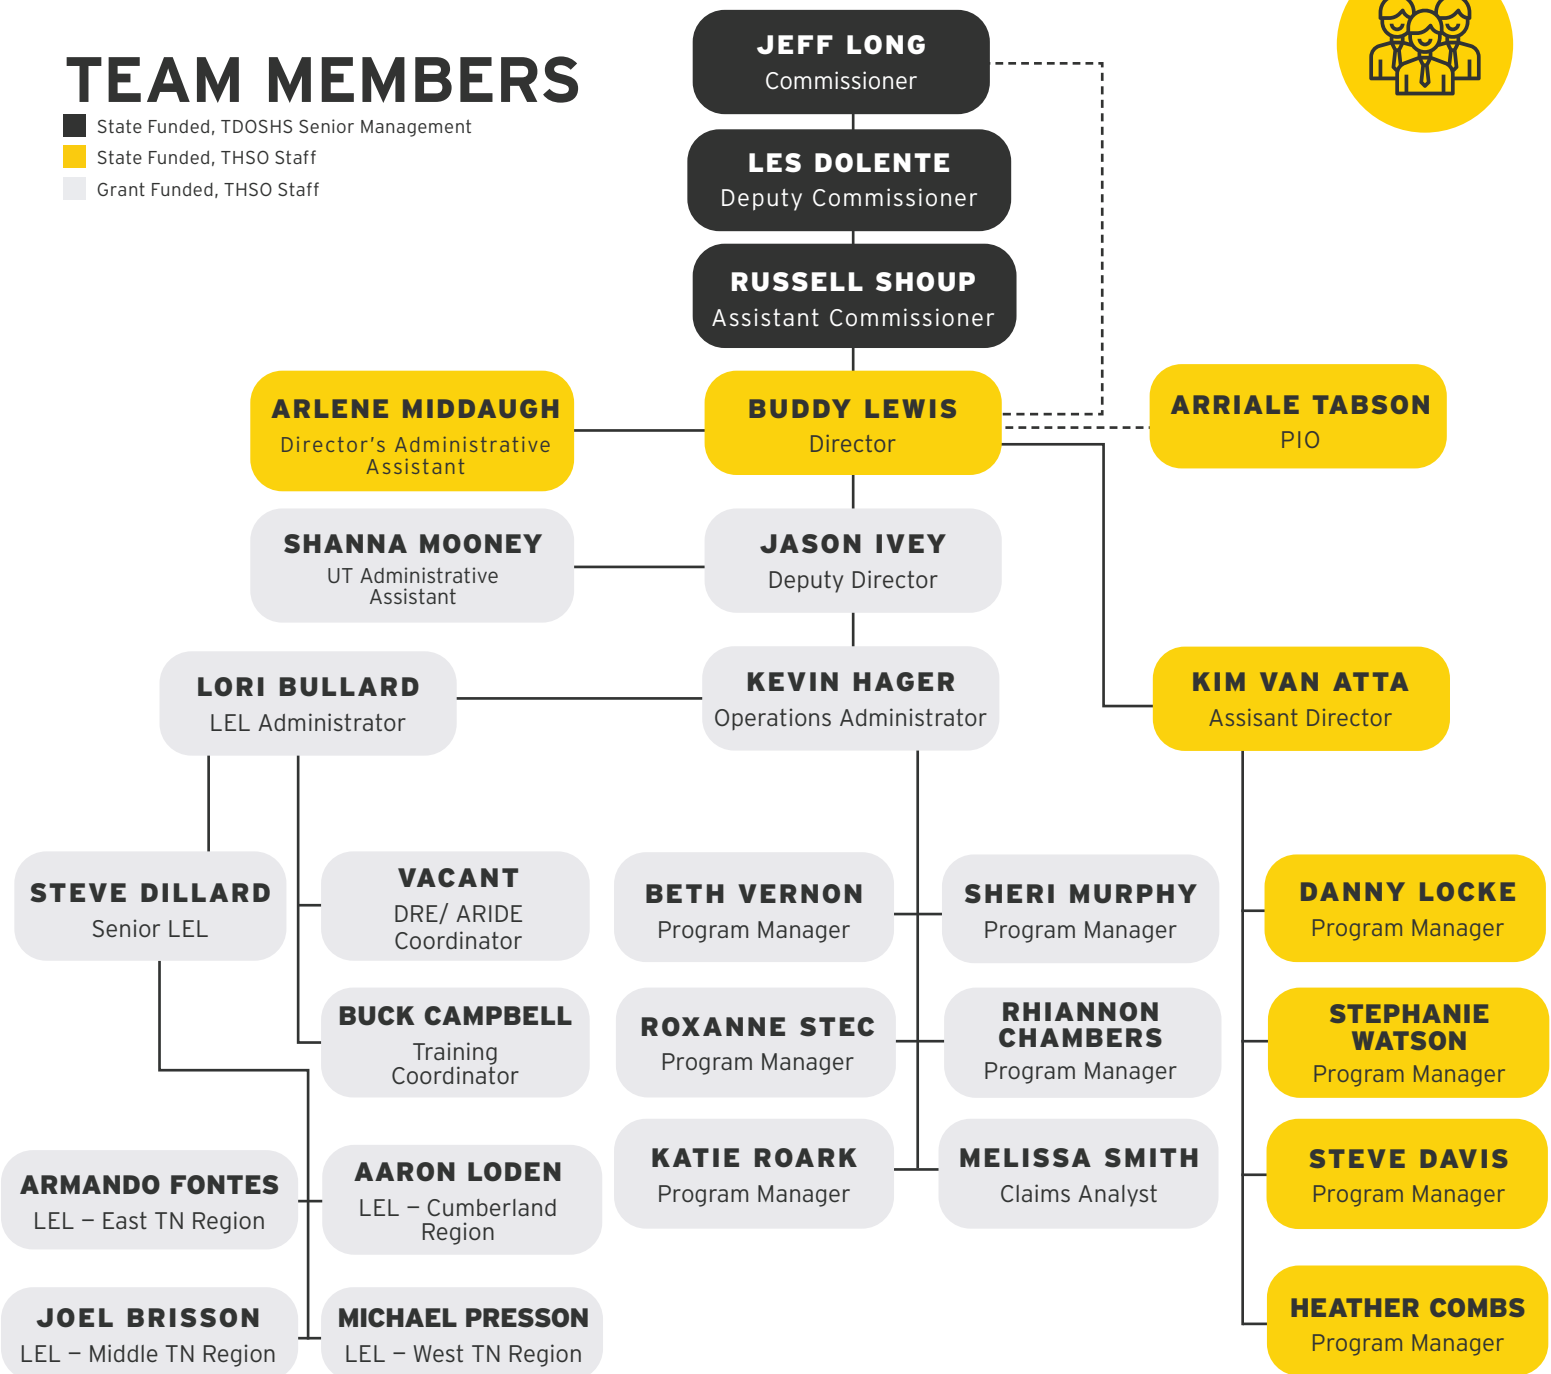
TEAM MEMBERS
State Funded, TDOSHS Senior Management
State Funded, THSO Staff
Grant Funded, THSO Staff

JEFF LONG
Commissioner

LES DOLENTE
Deputy Commissioner

RUSSELL SHOUP
Assistant Commissioner

ARLENE MIDDAUGH
Director's Administrative Assistant

BUDDY LEWIS
Director

ARRIALE TABSON
PIO

SHANNA MOONEY
UT Administrative Assistant

JASON IVEY
Deputy Director

LORI BULLARD
LEL Administrator

KEVIN HAGER
Operations Administrator

KIM VAN ATTA
Assisant Director

STEVE DILLARD
Senior LEL

VACANT
DRE/ ARIDE Coordinator

BUCK CAMPBELL
Training Coordinator

BETH VERNON
Program Manager

SHERI MURPHY
Program Manager

ROXANNE STEC
Program Manager

RHIANNON CHAMBERS
Program Manager

KATIE ROARK
Program Manager

MELISSA SMITH
Claims Analyst

DANNY LOCKE
Program Manager

STEPHANIE WATSON
Program Manager

STEVE DAVIS
Program Manager

HEATHER COMBS
Program Manager

ARMANDO FONTES
LEL – East TN Region

AARON LODEN
LEL – Cumberland Region

JOEL BRISSON
LEL – Middle TN Region

MICHAEL PRESSON
LEL – West TN Region